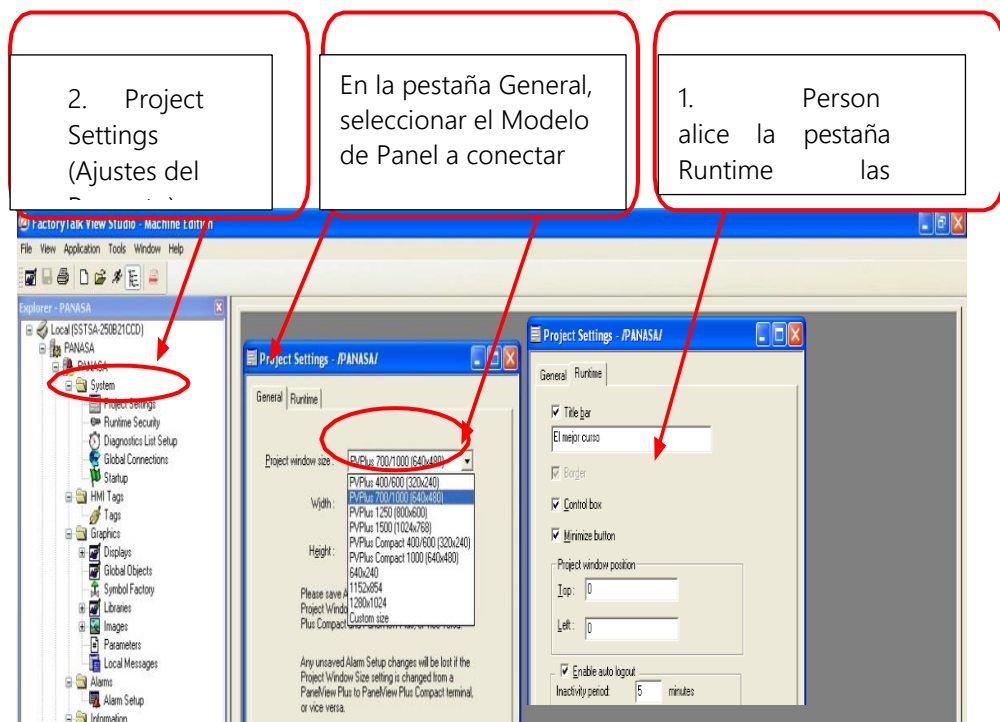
2. Project Settings (Ajustes del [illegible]

En la pestaña General, seleccionar el Modelo de Panel a conectar

1. Person alice la pestaña Runtime las

FactoryTalk View Studio - Machine Edition

File View Application Tools Window Help

Explorer - PANASA

Local (SSTSA-250B21CCD)
PANASA
PANASA
System
Project Settings
Runtime Security
Diagnostics List Setup
Global Connections
Startup
HMI Tags
Tags
Graphics
Displays
Global Objects
Symbol Factory
Libraries
Images
Parameters
Local Messages
Alarms
Alarm Setup
Information

Project Settings - /PANASA/

General Runtime

Project window size :
PVPlus 700/1000 (640x480)
PVPlus 400/600 (320x240)
PVPlus 700/1000 (640x480)
PVPlus 1250 (800x600)
PVPlus 1500 (1024x768)
PVPlus Compact 400/600 (320x240)
PVPlus Compact 1000 (640x480)
640x240
1152x864
1280x1024
Custom size

Width :

Height :

Please save A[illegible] Project Windo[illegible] Plus Compact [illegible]

Any unsaved Alarm Setup changes will be lost if the Project Window Size setting is changed from a PanelView Plus to PanelView Plus Compact terminal, or vice versa.

Project Settings - /PANASA/

General Runtime

Title bar
El mejor curso
Border
Control box
Minimize button

Project window position
Top : 0
Left : 0

Enable auto logout
Inactivity period: 5 minutes